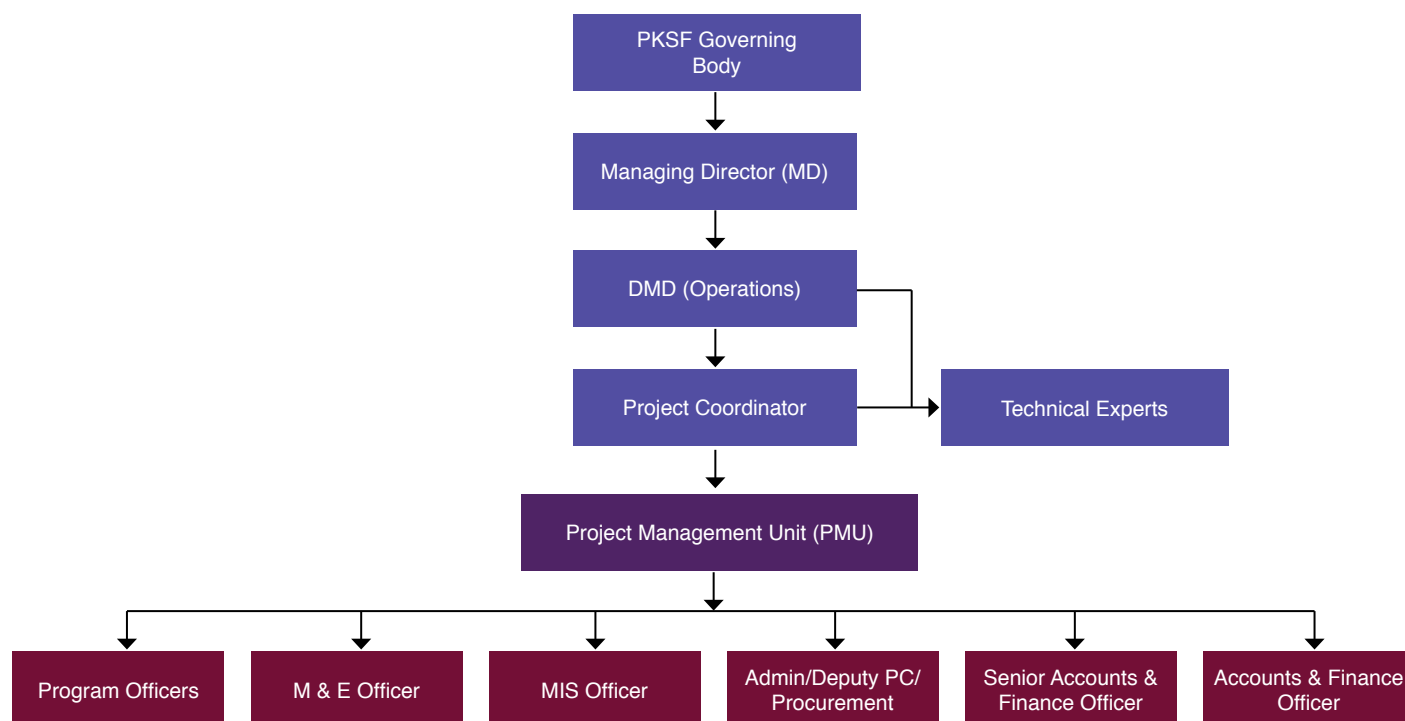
PKSF Governing Body

Managing Director (MD)

DMD (Operations)

Project Coordinator

Technical Experts

Project Management Unit (PMU)

Program Officers

M & E Officer

MIS Officer

Admin/Deputy PC/ Procurement

Senior Accounts & Finance Officer

Accounts & Finance Officer